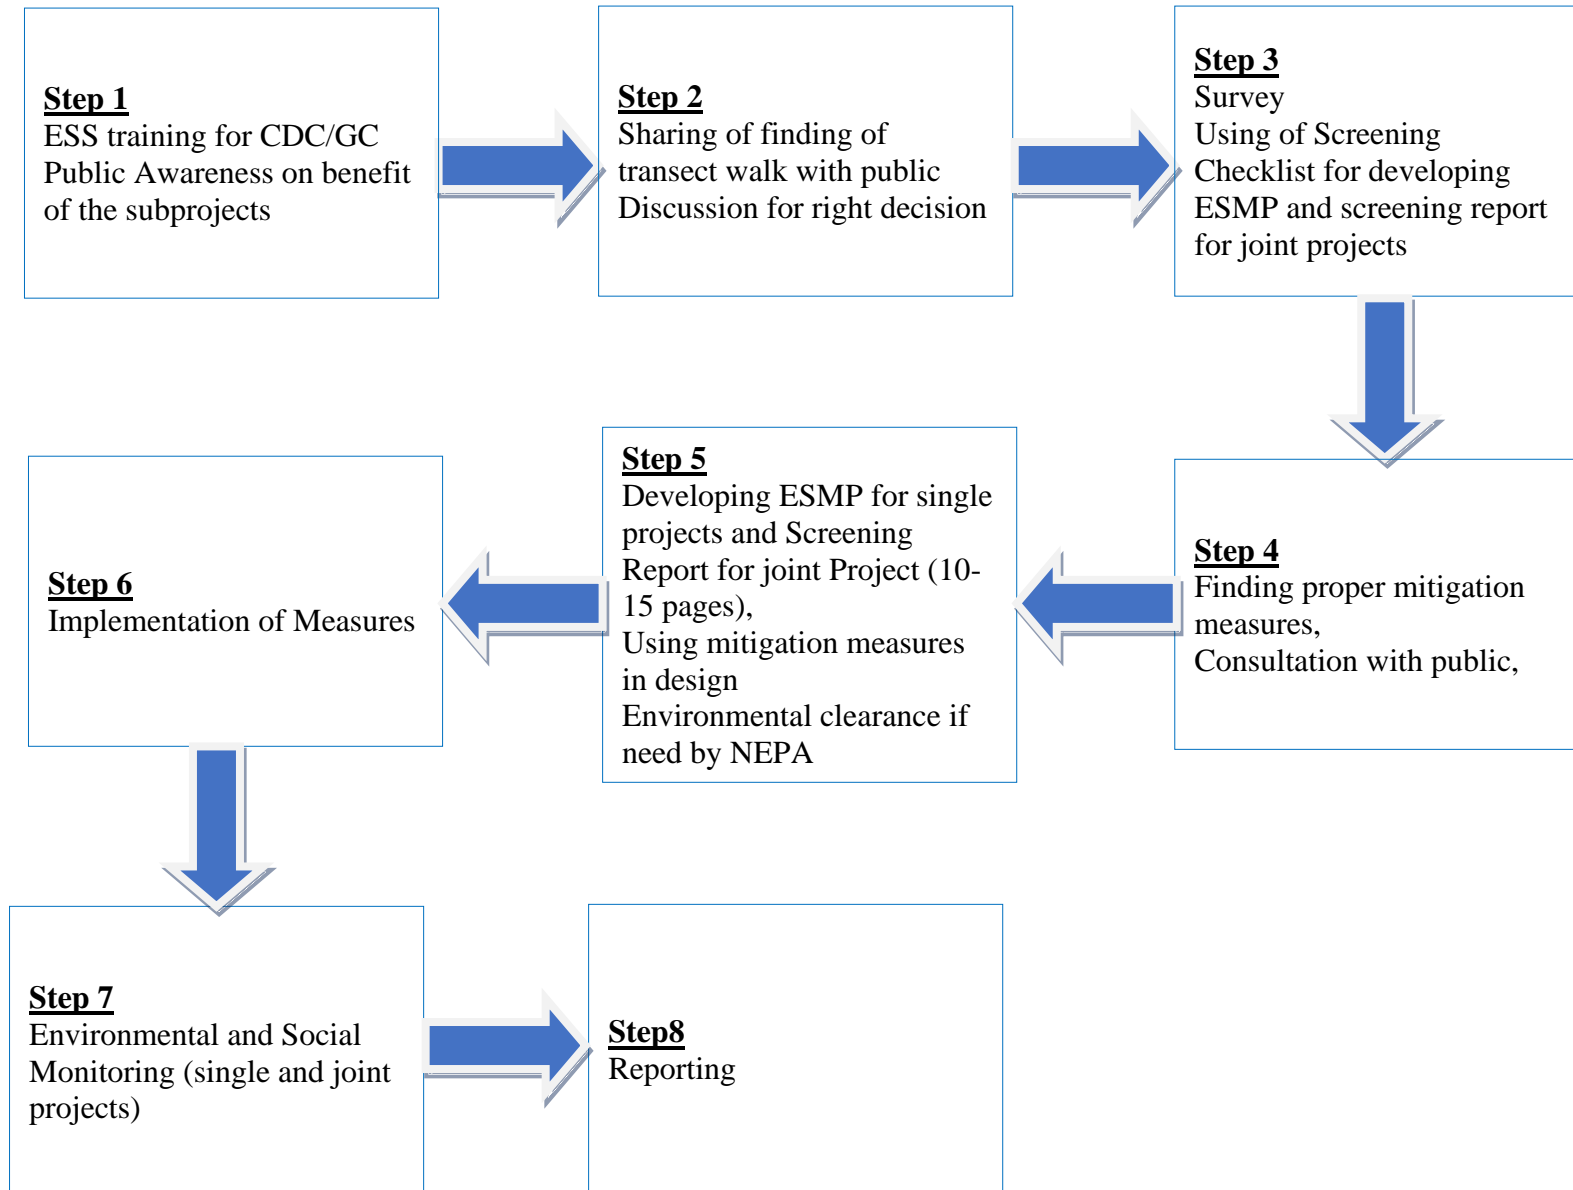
Step 1
ESS training for CDC/GC
Public Awareness on benefit of the subprojects

Step 2
Sharing of finding of transect walk with public
Discussion for right decision

Step 3
Survey
Using of Screening Checklist for developing ESMP and screening report for joint projects

Step 4
Finding proper mitigation measures,
Consultation with public,

Step 5
Developing ESMP for single projects and Screening Report for joint Project (10-15 pages),
Using mitigation measures in design
Environmental clearance if need by NEPA

Step 6
Implementation of Measures

Step 7
Environmental and Social Monitoring (single and joint projects)

Step8
Reporting